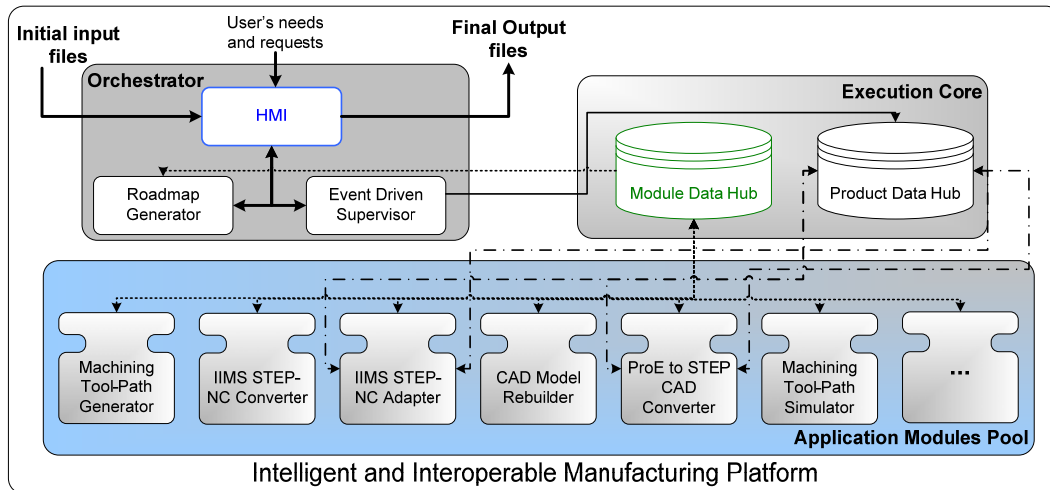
Initial input files

User's needs and requests

Final Output files

Orchestrator

HMI

Roadmap Generator

Event Driven Supervisor

Execution Core

Module Data Hub

Product Data Hub

Machining Tool-Path Generator

IIMS STEP-NC Converter

IIMS STEP-NC Adapter

CAD Model Rebuilder

ProE to STEP CAD Converter

Machining Tool-Path Simulator

...

Application Modules Pool

Intelligent and Interoperable Manufacturing Platform